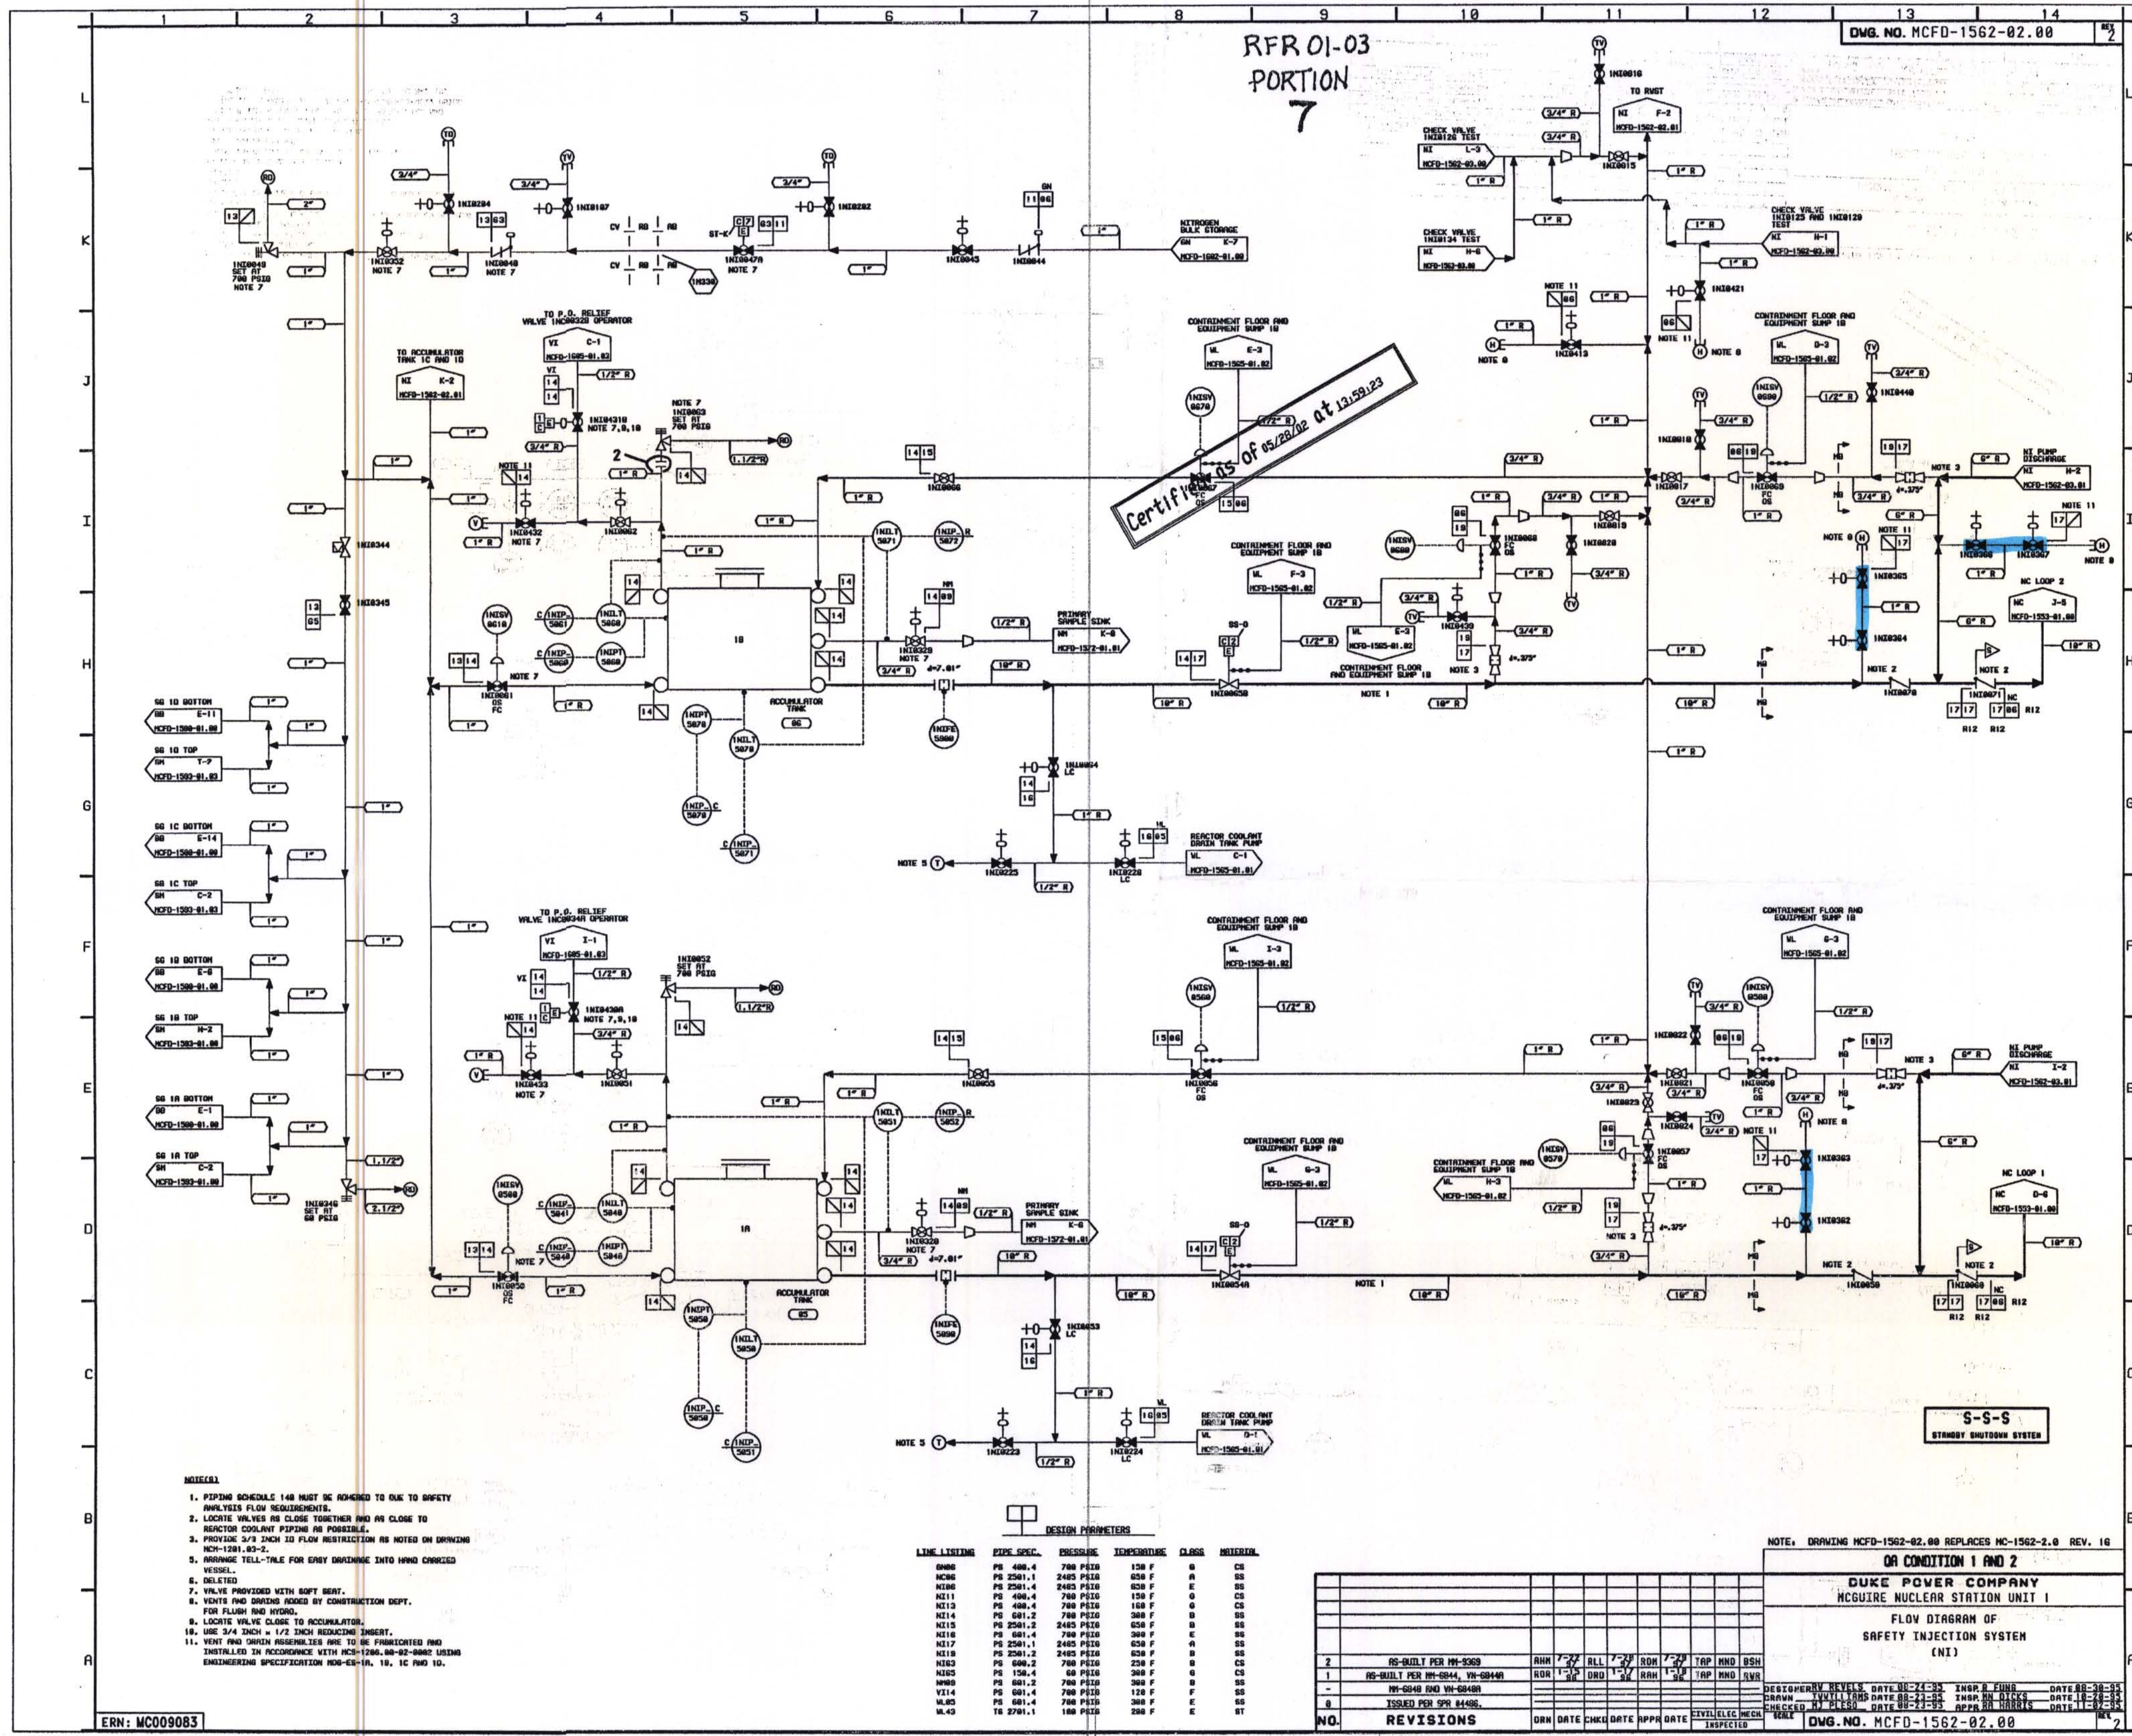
RFR 01-03
PORTION
7

DWG. NO. MCFD-1562-02.00 REV 2

Certified as of 05/28/02 at 13:59:23

NOTE(S)

1. PIPING SCHEDULE 140 MUST BE ADHERED TO DUE TO SAFETY ANALYSIS FLOW REQUIREMENTS.
2. LOCATE VALVES AS CLOSE TOGETHER AND AS CLOSE TO REACTOR COOLANT PIPING AS POSSIBLE.
3. PROVIDE 3/8 INCH ID FLOW RESTRICTION AS NOTED ON DRAWING MCM-1201.03-2.
5. ARRANGE TELL-TALE FOR EASY DRAINAGE INTO HAND CARRIED VESSEL.
6. DELETED
7. VALVE PROVIDED WITH SOFT SEAT.
8. VENTS AND DRAINS ADDED BY CONSTRUCTION DEPT. FOR FLUSH AND HYDRO.
9. LOCATE VALVE CLOSE TO ACCUMULATOR.
10. USE 3/4 INCH x 1/2 INCH REDUCING INSERT.
11. VENT AND DRAIN ASSEMBLIES ARE TO BE FABRICATED AND INSTALLED IN ACCORDANCE WITH MCS-1206.00-02-0002 USING ENGINEERING SPECIFICATION MDS-ES-1A, 1B, 1C AND 1D.

DESIGN PARAMETERS

| LINE LISTING | PIPE SPEC. | PRESSURE | TEMPERATURE | CLASS | MATERIAL |
|---|---|---|---|---|---|
| GN08 | PS 400.4 | 700 PSIG | 150 F | G | CS |
| NC06 | PS 2501.4 | 2485 PSIG | 650 F | A | SS |
| NI08 | PS 2501.4 | 2485 PSIG | 650 F | B | SS |
| NI11 | PS 400.4 | 700 PSIG | 150 F | G | CS |
| NI13 | PS 400.4 | 700 PSIG | 150 F | G | CS |
| NI14 | PS 601.2 | 700 PSIG | 300 F | B | SS |
| NI15 | PS 2501.2 | 2485 PSIG | 650 F | B | SS |
| NI16 | PS 601.4 | 700 PSIG | 300 F | E | SS |
| NI17 | PS 2501.1 | 2485 PSIG | 650 F | A | SS |
| NI19 | PS 2501.2 | 2485 PSIG | 650 F | B | SS |
| NI63 | PS 600.2 | 700 PSIG | 230 F | B | CS |
| NI65 | PS 150.4 | 60 PSIG | 300 F | B | CS |
| NM09 | PS 601.2 | 700 PSIG | 300 F | B | SS |
| VI14 | PS 601.4 | 700 PSIG | 120 F | F | SS |
| WL05 | PS 601.4 | 700 PSIG | 300 F | E | SS |
| WL43 | TS 2701.1 | 100 PSIG | 200 F | E | ST |

NOTE: DRAWING MCFD-1562-02.00 REPLACES MC-1562-2.0 REV. 16

QA CONDITION 1 AND 2

DUKE POWER COMPANY
MCGUIRE NUCLEAR STATION UNIT 1
FLOW DIAGRAM OF
SAFETY INJECTION SYSTEM
(NI)

S-S-S
STANDBY SHUTDOWN SYSTEM

| NO. | REVISIONS | DRN | DATE | CHKD | DATE | APPR | DATE | CIVIL | ELEC | MECH |
|---|---|---|---|---|---|---|---|---|---|---|
| 2 | AS-BUILT PER MM-9369 | AHM | 7-27-97 | RLL | 7-28-97 | RDH | 7-29-97 | TAP | MND | BSH |
| 1 | AS-BUILT PER MM-6844, VN-6844A | RDR | 1-15-96 | DRD | 1-17-96 | RAH | 1-19-96 | TAP | MND | RVR |
| - | MM-6840 AND VN-6840A | | | | | | | | | |
| 0 | ISSUED PER SPR #4486. | | | | | | | | | |

DESIGNED RW REVELS DATE 08-24-93 INSP R FUNG DATE 08-30-95
DRAWN T WILLIAMS DATE 08-23-95 INSP MN DICKS DATE 10-20-95
CHECKED MJ PIESO DATE 08-23-93 APPR RA HARRIS DATE 11-02-95

DWG. NO. MCFD-1562-02.00 REV 2

ERN: MC009083